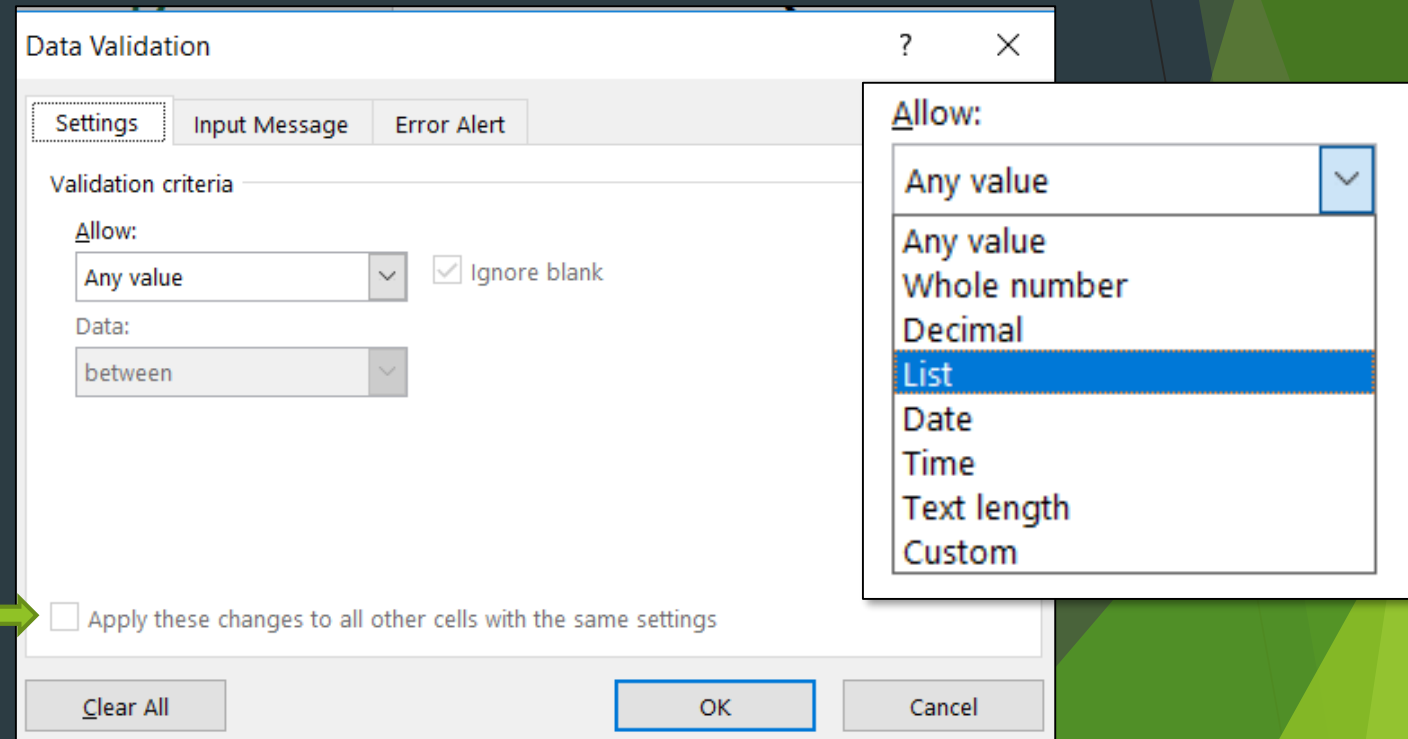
Data Validation
?
Settings
Input Message
Error Alert
Validation criteria
Allow:
Any value
Ignore blank
Data:
between
Apply these changes to all other cells with the same settings
Clear All
OK
Cancel

Allow:
Any value
Any value
Whole number
Decimal
List
Date
Time
Text length
Custom